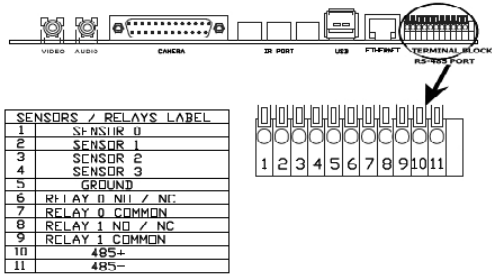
VIDEO AUDIO CAMERA IR PORT USB ETHERNET TERMINAL BLOCK RS-485 PORT

| SENSORS / RELAYS LABEL | |
|---|---|
| 1 | SENSOR 0 |
| 2 | SENSOR 1 |
| 3 | SENSOR 2 |
| 4 | SENSOR 3 |
| 5 | GROUND |
| 6 | RELAY 0 NO / NC |
| 7 | RELAY 0 COMMON |
| 8 | RELAY 1 NO / NC |
| 9 | RELAY 1 COMMON |
| 10 | 485+ |
| 11 | 485- |

1 2 3 4 5 6 7 8 9 10 11